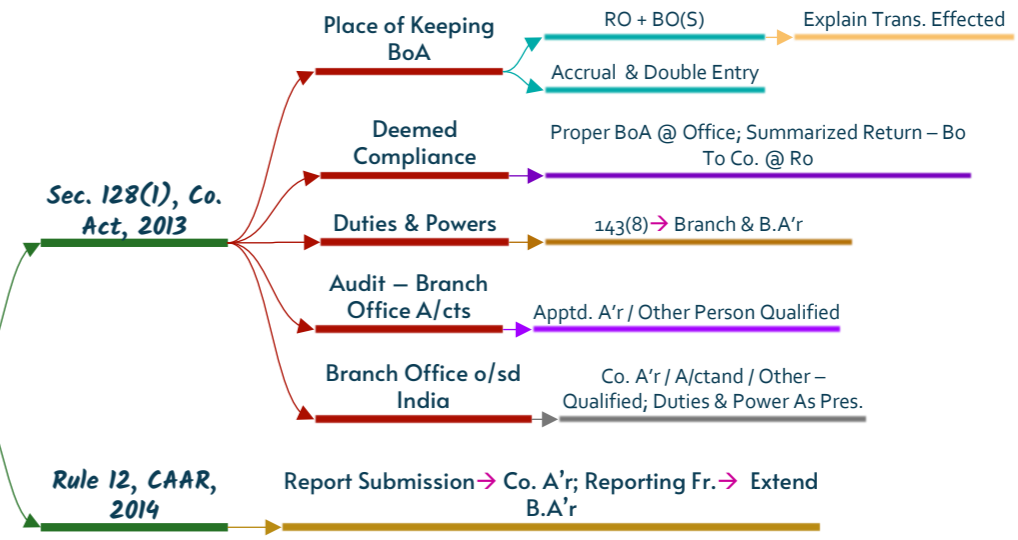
Sec. 128(1), Co. Act, 2013

Place of Keeping BoA

RO + BO(S)

Explain Trans. Effected

Accrual & Double Entry

Deemed Compliance

Proper BoA @ Office; Summarized Return – Bo To Co. @ Ro

Duties & Powers

143(8)→ Branch & B.A'r

Audit – Branch Office A/cts

Apptd. A'r / Other Person Qualified

Branch Office o/sd India

Co. A'r / A/ctand / Other – Qualified; Duties & Power As Pres.

Rule 12, CAAR, 2014

Report Submission→ Co. A'r; Reporting Fr.→ Extend B.A'r